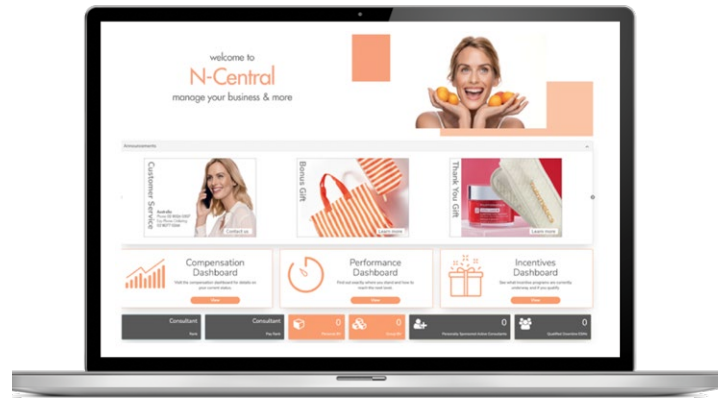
welcome to
N-Central
manage your business & more

Announcements

Customer Service
Australia
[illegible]
Contact us

Bonus Gift
Learn more

Thank You Gift
Learn more

Compensation Dashboard
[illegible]
View

Performance Dashboard
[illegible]
View

Incentives Dashboard
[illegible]
View

Consultant
Rank

Consultant
Pay Rank

0
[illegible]

0
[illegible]

0
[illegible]

0
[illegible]